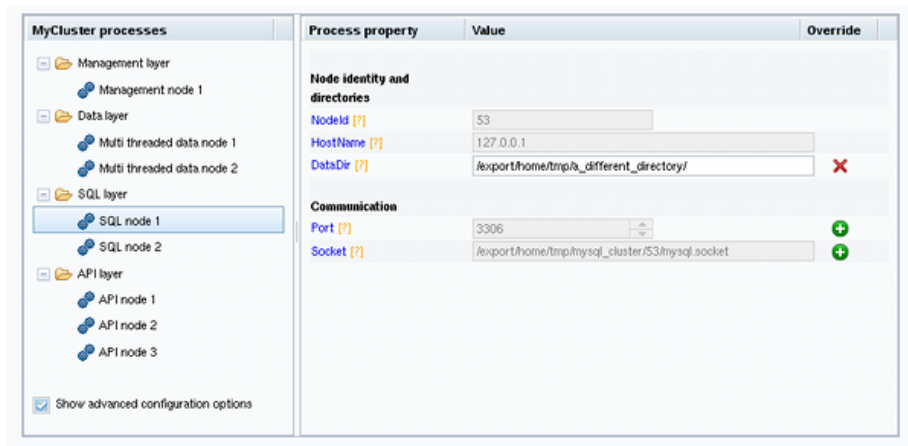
MyCluster processes

Management layer
Management node 1
Data layer
Multi threaded data node 1
Multi threaded data node 2
SQL layer
SQL node 1
SQL node 2
API layer
API node 1
API node 2
API node 3

Show advanced configuration options

| Process property | Value | Override |
|---|---|---|
| Node identity and directories | | |
| NodeId [?] | 53 | |
| HostName [?] | 127.0.0.1 | |
| DataDir [?] | /export/home/tmp/a_different_directory/ | |
| Communication | | |
| Port [?] | 3306 | |
| Socket [?] | /export/home/tmp/mysql_cluster/53/mysql.socket | |